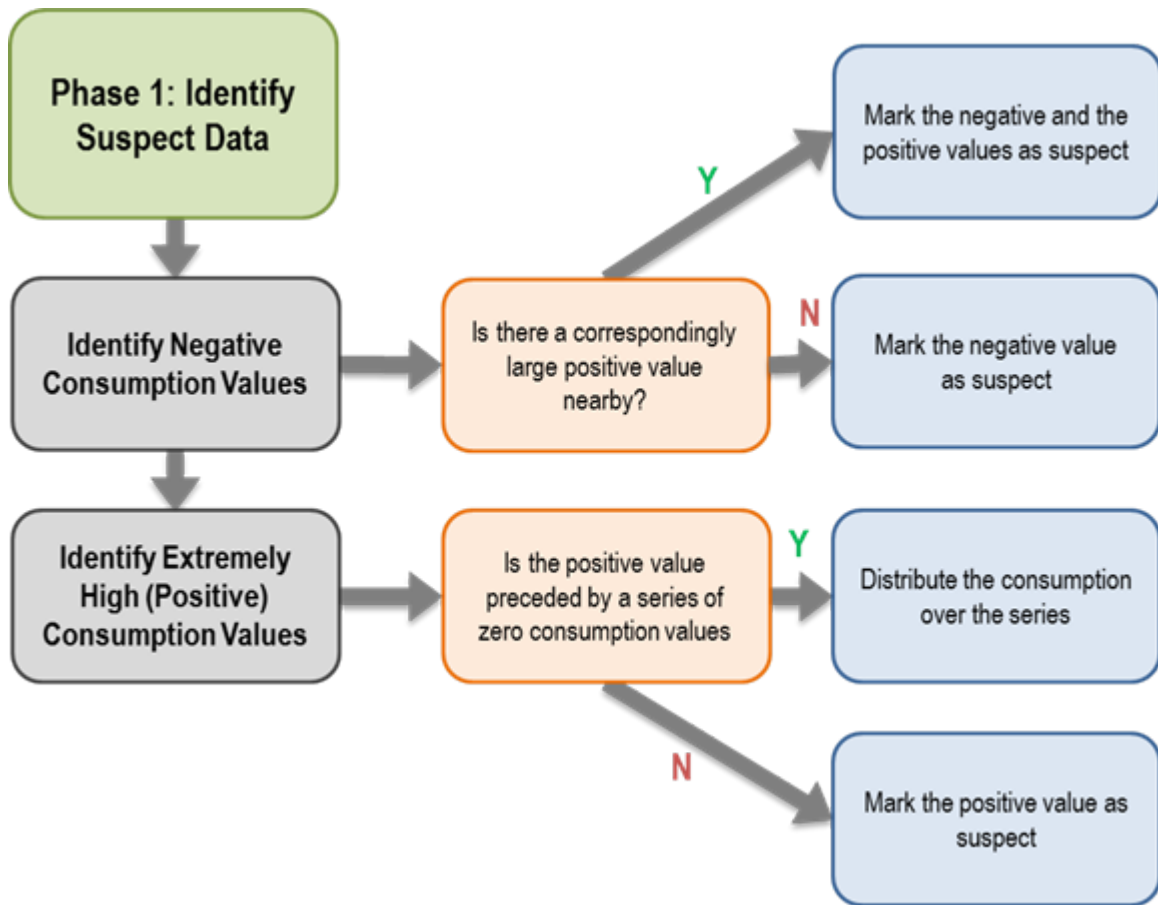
Phase 1: Identify Suspect Data

Identify Negative Consumption Values

Is there a correspondingly large positive value nearby?

Y

Mark the negative and the positive values as suspect

N

Mark the negative value as suspect

Identify Extremely High (Positive) Consumption Values

Is the positive value preceded by a series of zero consumption values

Y

Distribute the consumption over the series

N

Mark the positive value as suspect